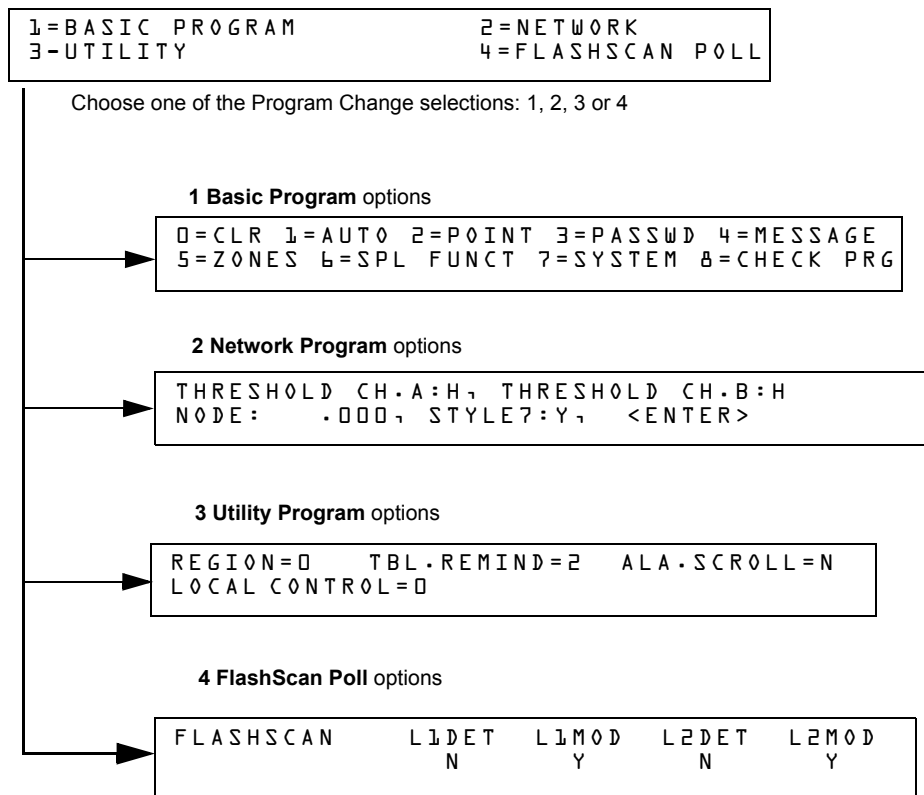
1=BASIC PROGRAM 2=NETWORK
3-UTILITY 4=FLASHSCAN POLL

Choose one of the Program Change selections: 1, 2, 3 or 4

1 Basic Program options

0=CLR 1=AUTO 2=POINT 3=PASSWD 4=MESSAGE
5=ZONES 6=SPL FUNCT 7=SYSTEM 8=CHECK PRG

2 Network Program options

THRESHOLD CH.A:H, THRESHOLD CH.B:H
NODE: .000, STYLE7:Y, <ENTER>

3 Utility Program options

REGION=0 TBL.REMIND=2 ALA.SCROLL=N
LOCAL CONTROL=0

4 FlashScan Poll options

| FLASHSCAN | L1DET | L1MOD | L2DET | L2MOD |
|---|---|---|---|---|
| | N | Y | N | Y |